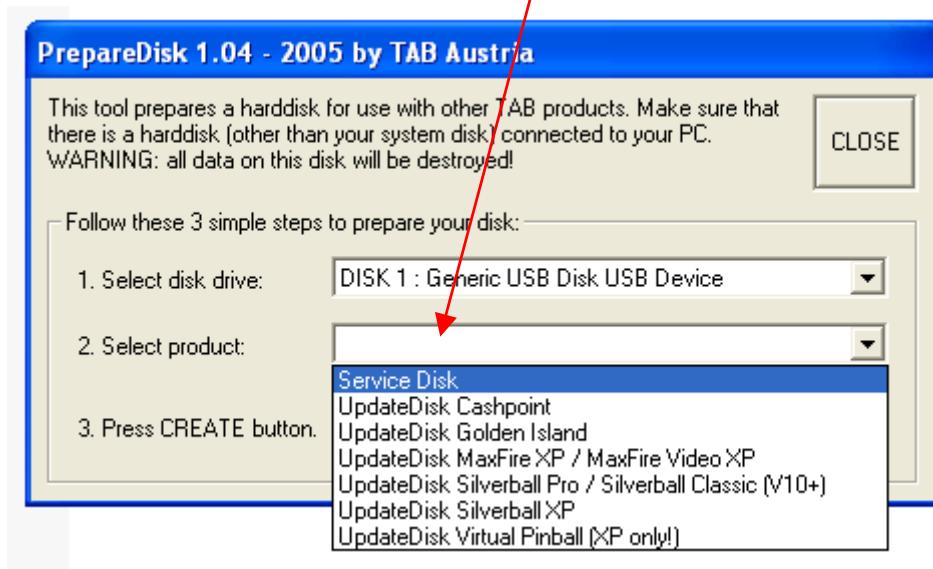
PrepareDisk 1.04 - 2005 by TAB Austria

This tool prepares a harddisk for use with other TAB products. Make sure that there is a harddisk (other than your system disk) connected to your PC. WARNING: all data on this disk will be destroyed!

CLOSE

Follow these 3 simple steps to prepare your disk:

1. Select disk drive:

DISK 1 : Generic USB Disk USB Device

2. Select product:

Service Disk
UpdateDisk Cashpoint
UpdateDisk Golden Island
UpdateDisk MaxFire XP / MaxFire Video XP
UpdateDisk Silverball Pro / Silverball Classic (V10+)
UpdateDisk Silverball XP
UpdateDisk Virtual Pinball (XP only!)

3. Press CREATE button.